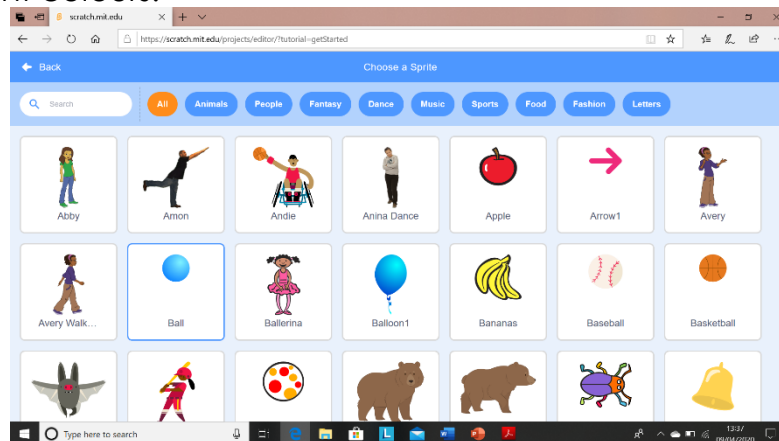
scratch.mit.edu

https://scratch.mit.edu/projects/editor/?tutorial=getStarted

Back

Choose a Sprite

Search

All Animals People Fantasy Dance Music Sports Food Fashion Letters

Abby

Amon

Andie

Anina Dance

Apple

Arrow1

Avery

Avery Walk...

Ball

Ballerina

Balloon1

Bananas

Baseball

Basketball

Type here to search

13:37
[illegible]